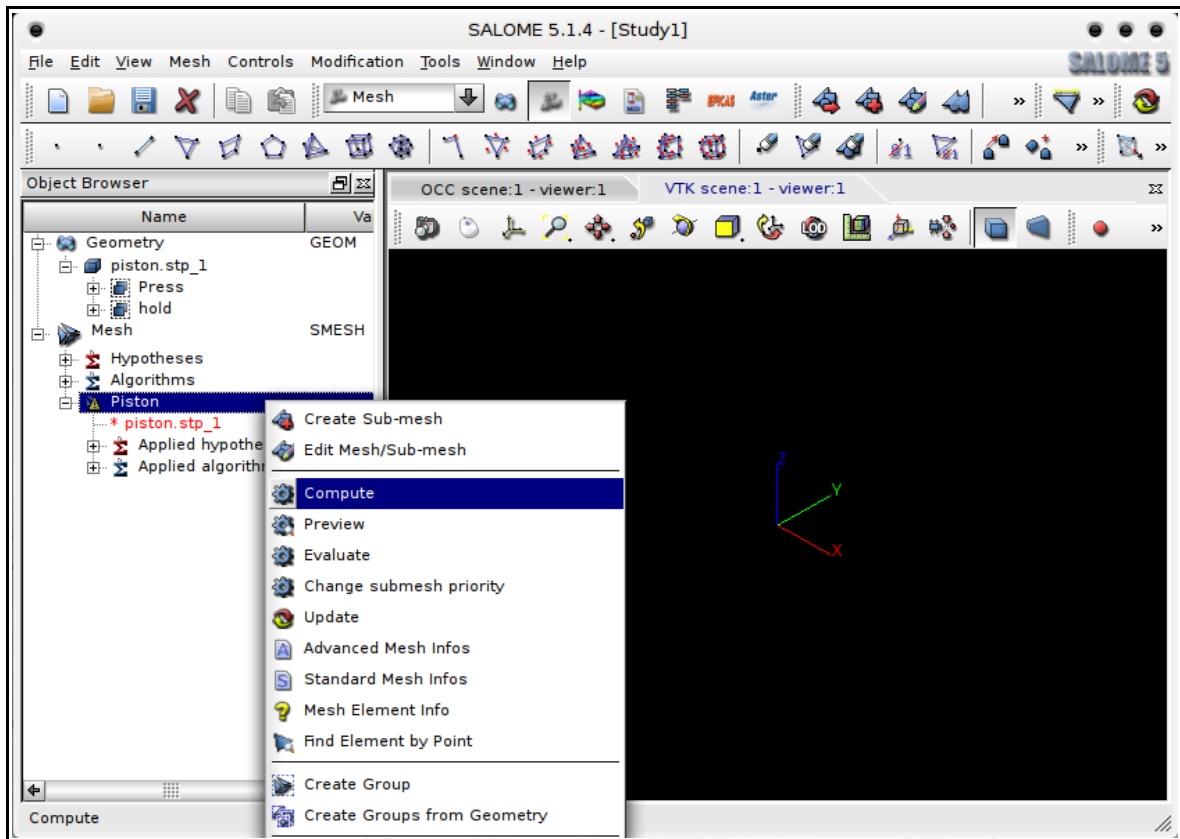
SALOME 5.1.4 - [Study1]

File Edit View Mesh Controls Modification Tools Window Help

SALOME 5

Mesh

EFICAS Aster

Object Browser

| Name | Va |
|---|---|
| Geometry | GEOM |
| piston.stp_1 | |
| Press | |
| hold | |
| Mesh | SMESH |
| Hypotheses | |
| Algorithms | |
| Piston | |
| * piston.stp_1 | |
| Applied hypothe | |
| Applied algorithr | |

OCC scene:1 - viewer:1

VTK scene:1 - viewer:1

Create Sub-mesh
Edit Mesh/Sub-mesh
Compute
Preview
Evaluate
Change submesh priority
Update
Advanced Mesh Infos
Standard Mesh Infos
Mesh Element Info
Find Element by Point
Create Group
Create Groups from Geometry

Z
Y
X

Compute